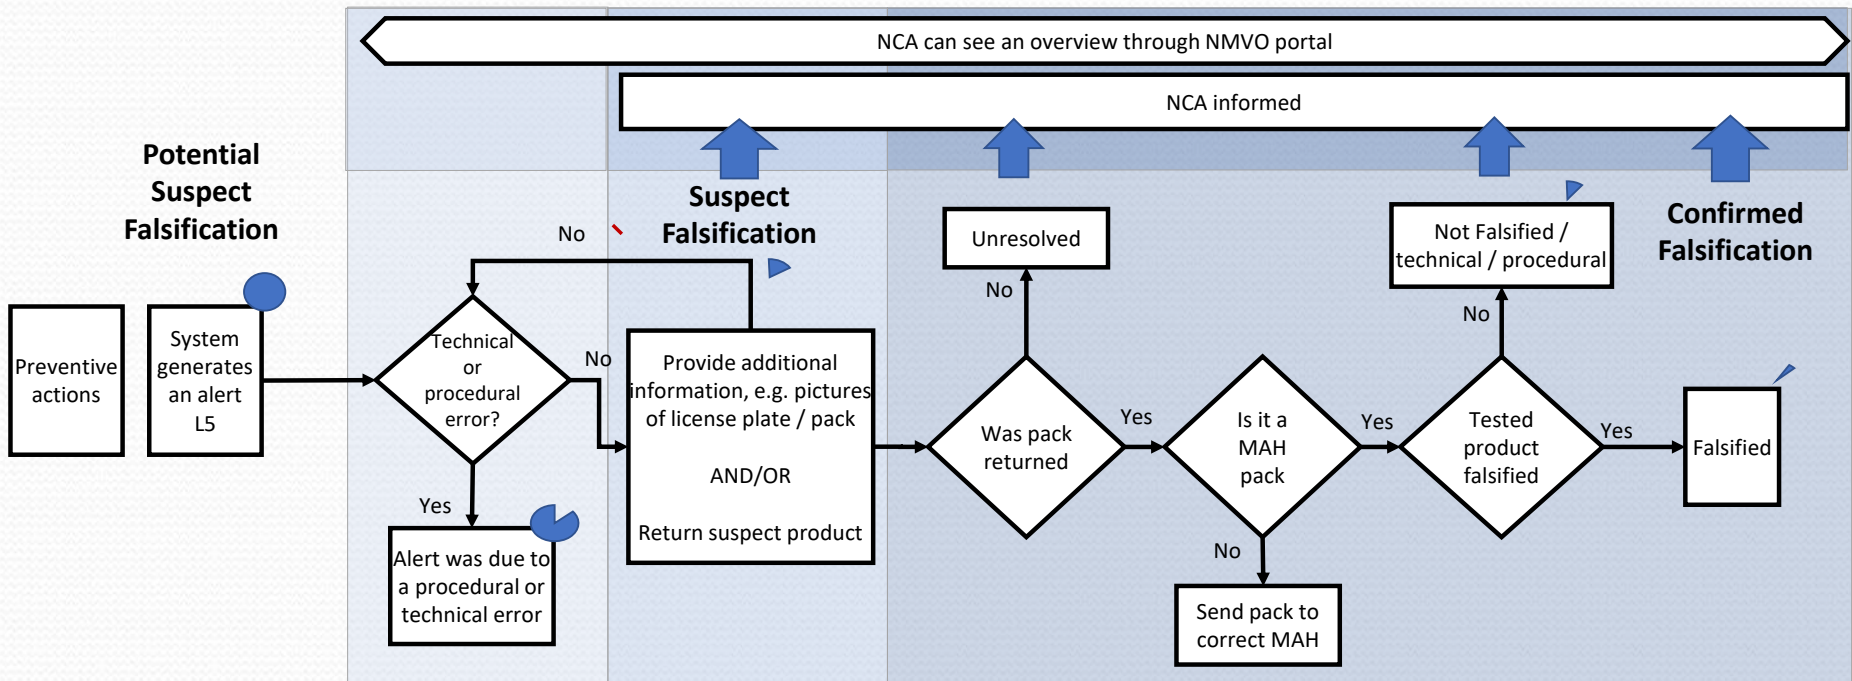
NCA can see an overview through NMVO portal

NCA informed

Potential Suspect Falsification

Suspect Falsification

Confirmed Falsification

Preventive actions

System generates an alert L5

Technical or procedural error?

No

No

Yes

Alert was due to a procedural or technical error

Provide additional information, e.g. pictures of license plate / pack

AND/OR

Return suspect product

Unresolved

No

Was pack returned

Yes

Is it a MAH pack

No

Send pack to correct MAH

Yes

Not Falsified / technical / procedural

No

Tested product falsified

Yes

Falsified